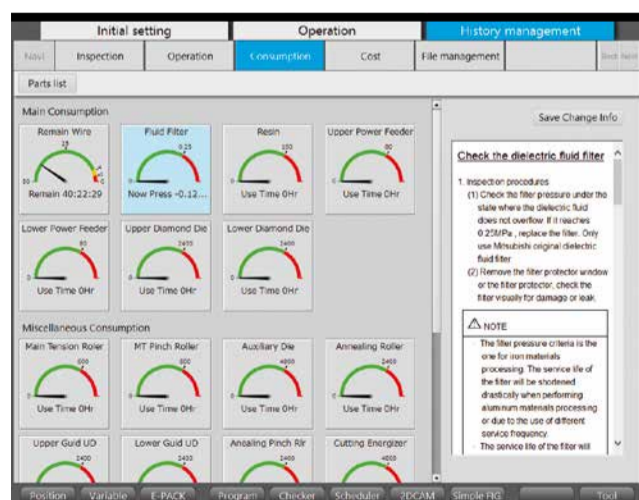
Initial setting | Operation | History management

Next | Inspection | Operation | Consumption | Cost | File management | Next item

Parts list

Main Consumption

Remain Wire
Remain 40:22:29

Fluid Filter
0.25
Now Press -0.12...

Resin
350
Use Time 0Hr

Upper Power Feeder
80
Use Time 0Hr

Lower Power Feeder
80
Use Time 0Hr

Upper Diamond Die
2400
Use Time 0Hr

Lower Diamond Die
2400
Use Time 0Hr

Miscellaneous Consumption

Main Tension Roller
600
Use Time 0Hr

MT Pinch Roller
600
Use Time 0Hr

Auxiliary Die
4800
Use Time 0Hr

Annealing Roller
2400
Use Time 0Hr

Upper Guid UD
2400

Lower Guid UD
2400

Ansaling Pinch Rlr
2400

Cutting Energizer
4800

Save Change Info

Check the dielectric fluid filter

1. Inspection procedures
(1) Check the filter pressure under the state where the dielectric fluid does not overflow. If it reaches 0.25MPa , replace the filter. Only use Mitsubishi original dielectric fluid filter.
(2) Remove the filter protector window or the filter protector, check the filter visually for damage or leak.

NOTE

The filter pressure criteria is the one for iron materials processing. The service life of the filter will be shortened drastically when performing aluminum materials processing or due to the use of different service frequency.
The service life of the filter will

Position | Variable | E-PACK | Program | Checker | Scheduler | 2DCAM | Simple FIG | Tool